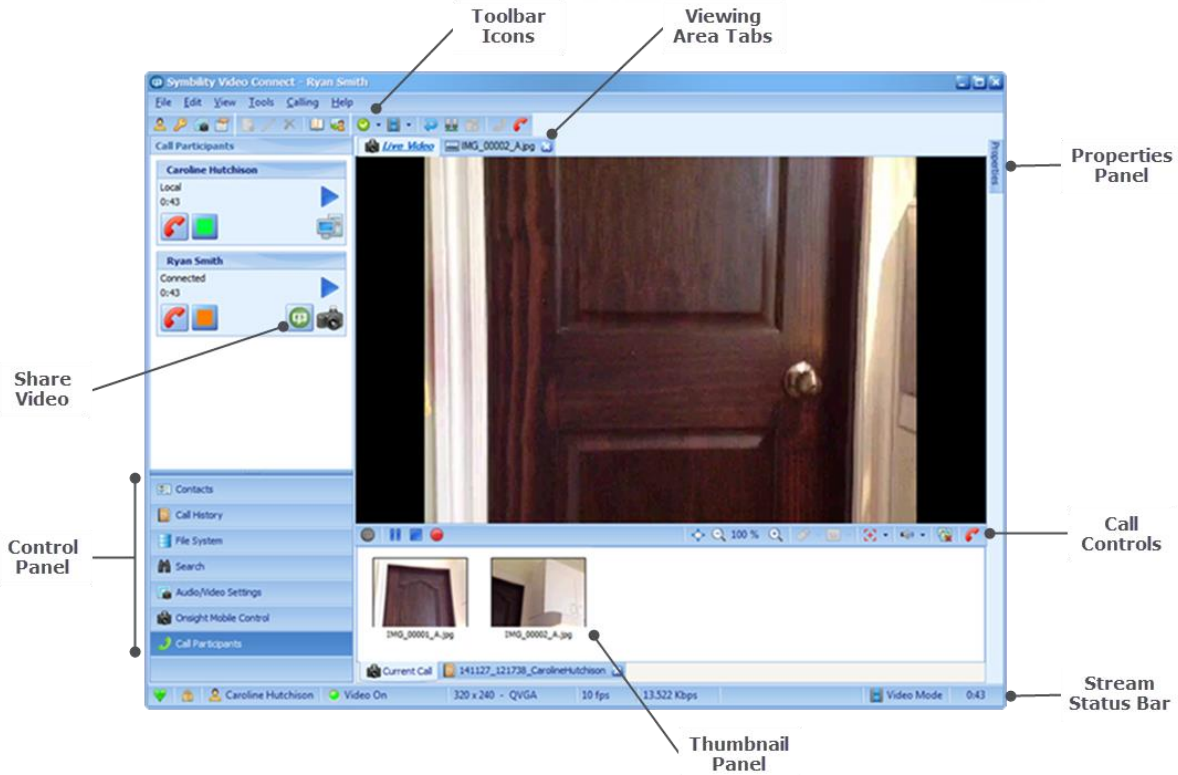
Toolbar Icons

Viewing Area Tabs

Symbility Video Connect - Ryan Smith

File Edit View Tools Calling Help

Call Participants

Live Video

IMG_00002_A.jpg

Properties

Properties Panel

Caroline Hutchison

Local

0:43

Ryan Smith

Connected

0:43

Share Video

Contacts

Call History

File System

Search

Audio/Video Settings

Onsight Mobile Control

Call Participants

Control Panel

100 %

Call Controls

IMG_00001_A.jpg

IMG_00002_A.jpg

Current Call

141127_121738_CarolineHutchison

Caroline Hutchison

Video On

320 x 240 - QVGA

10 fps

13.522 Kbps

Video Mode

0:43

Stream Status Bar

Thumbnail Panel